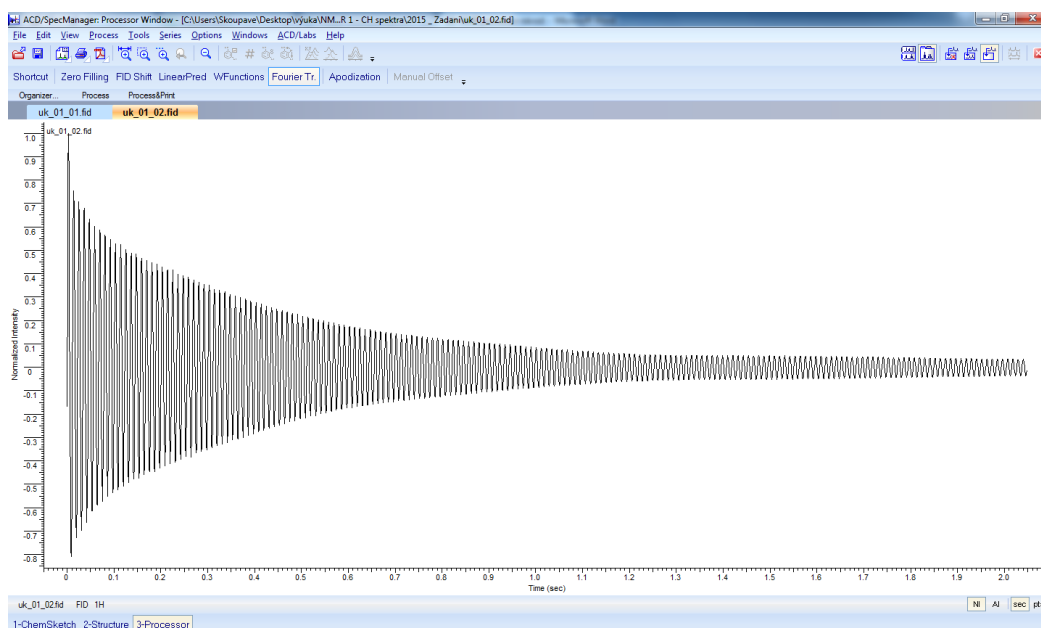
ACD/SpecManager: Processor Window - [C:\Users\Skoupave\Desktop\výuka\NM...R 1 - CH spektra\2015 _ Zadani\uk_01_02.fid]

File Edit View Process Tools Series Options Windows ACD/Labs Help

Shortcut | Zero Filling FID Shift LinearPred WFunctions Fourier Tr. Apodization Manual Offset

Organizer... Process Process&Print

uk_01_01.fid uk_01_02.fid

uk_01_02.fid

1.0
0.9
0.8
0.7
0.6
0.5
0.4
0.3
0.2
0.1
0
-0.1
-0.2
-0.3
-0.4
-0.5
-0.6
-0.7
-0.8

Normalized Intensity

0 0.1 0.2 0.3 0.4 0.5 0.6 0.7 0.8 0.9 1.0 1.1 1.2 1.3 1.4 1.5 1.6 1.7 1.8 1.9 2.0

Time (sec)

uk_01_02.fid FID 1H

NI AI sec pt

1-ChemSketch 2-Structure 3-Processor